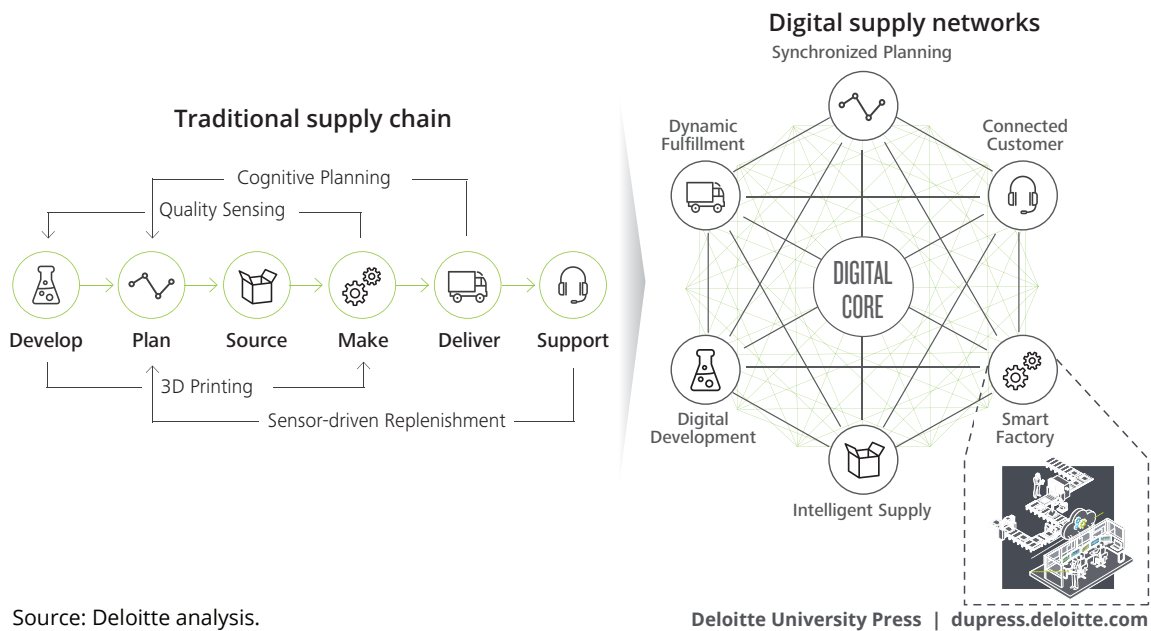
Traditional supply chain

Cognitive Planning

Quality Sensing

Develop

Plan

Source

Make

Deliver

Support

3D Printing

Sensor-driven Replenishment

Digital supply networks

Synchronized Planning

Dynamic Fulfillment

Connected Customer

DIGITAL CORE

Digital Development

Smart Factory

Intelligent Supply

Source: Deloitte analysis.

Deloitte University Press | dupress.deloitte.com